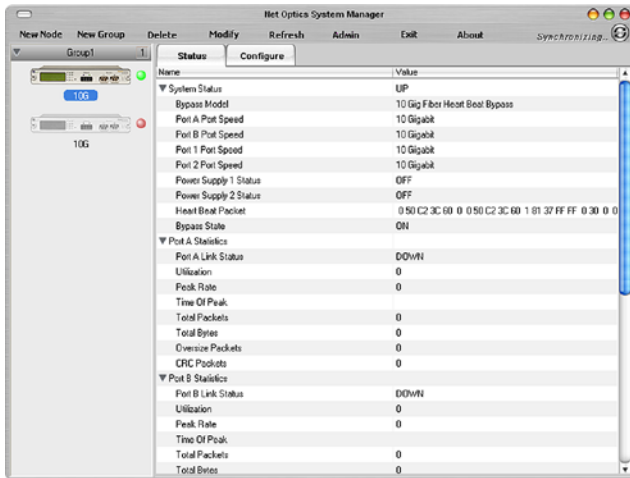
Net Optics System Manager

New Node New Group Delete Modify Refresh Admin Exit About Synchronizing..

Group1 1

10G

10G

Status Configure

| Name | Value |
|---|---|
| ▼ System Status | UP |
| Bypass Model | 10 Gig Fiber Heart Beat Bypass |
| Port A Port Speed | 10 Gigabit |
| Port B Port Speed | 10 Gigabit |
| Port 1 Port Speed | 10 Gigabit |
| Port 2 Port Speed | 10 Gigabit |
| Power Supply 1 Status | OFF |
| Power Supply 2 Status | OFF |
| Heart Beat Packet | 0 50 C2 3C 60 0 0 50 C2 3C 60 1 81 37 FF FF 0 30 0 0 |
| Bypass State | ON |
| ▼ Port A Statistics | |
| Port A Link Status | DOWN |
| Utilization | 0 |
| Peak Rate | 0 |
| Time Of Peak | |
| Total Packets | 0 |
| Total Bytes | 0 |
| Oversize Packets | 0 |
| CRC Packets | 0 |
| ▼ Port B Statistics | |
| Port B Link Status | DOWN |
| Utilization | 0 |
| Peak Rate | 0 |
| Time Of Peak | |
| Total Packets | 0 |
| Total Bytes | 0 |